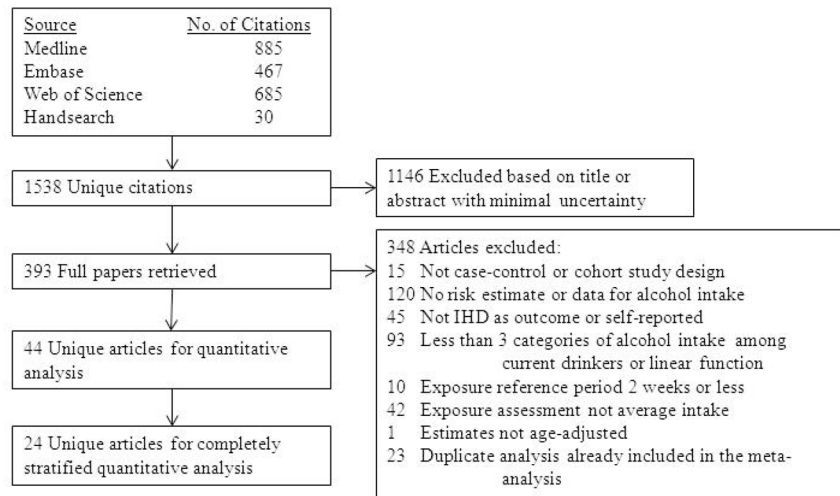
| Source | No. of Citations |
|---|---|
| Medline | 885 |
| Embase | 467 |
| Web of Science | 685 |
| Handsearch | 30 |

1538 Unique citations

1146 Excluded based on title or abstract with minimal uncertainty

393 Full papers retrieved

348 Articles excluded:
15 Not case-control or cohort study design
120 No risk estimate or data for alcohol intake
45 Not IHD as outcome or self-reported
93 Less than 3 categories of alcohol intake among current drinkers or linear function
10 Exposure reference period 2 weeks or less
42 Exposure assessment not average intake
1 Estimates not age-adjusted
23 Duplicate analysis already included in the meta-analysis

44 Unique articles for quantitative analysis

24 Unique articles for completely stratified quantitative analysis